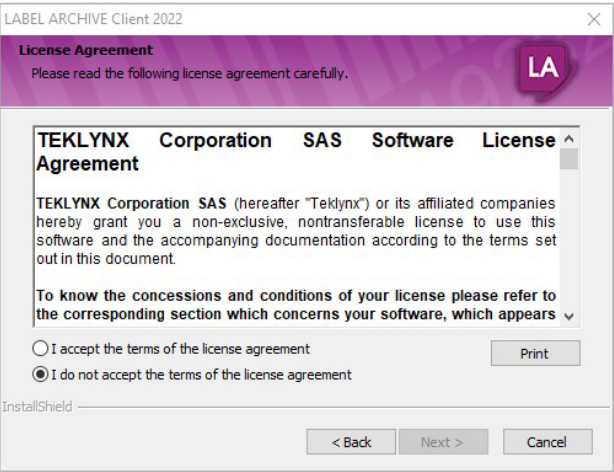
LABEL ARCHIVE Client 2022

License Agreement
Please read the following license agreement carefully.

LA

TEKLYNX Corporation SAS Software License Agreement

TEKLYNX Corporation SAS (hereafter "Teklynx") or its affiliated companies hereby grant you a non-exclusive, nontransferable license to use this software and the accompanying documentation according to the terms set out in this document.

To know the concessions and conditions of your license please refer to the corresponding section which concerns your software, which appears

I accept the terms of the license agreement

I do not accept the terms of the license agreement

Print

InstallShield

< Back

Next >

Cancel